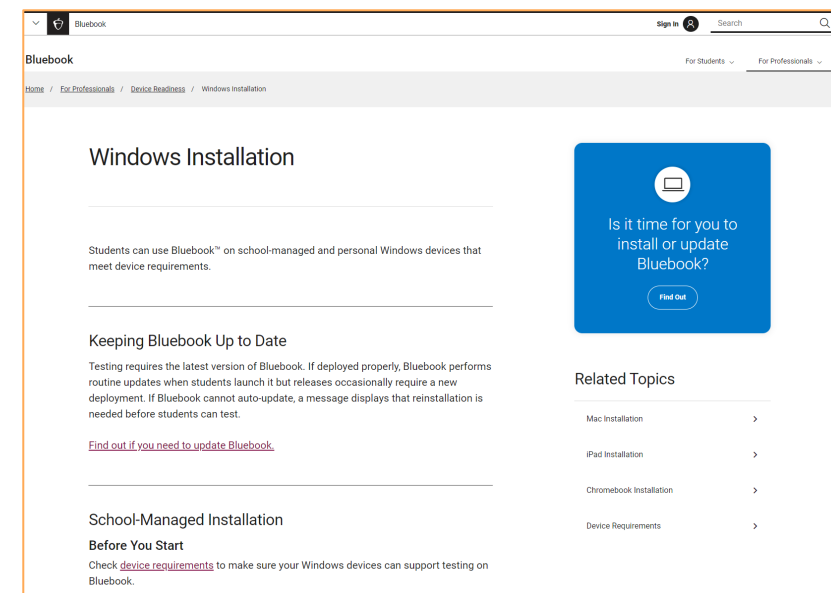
Bluebook

Sign In

Search

Bluebook

For Students

For Professionals

Home / For Professionals / Device Readiness / Windows Installation

Windows Installation

Students can use Bluebook™ on school-managed and personal Windows devices that meet device requirements.

Keeping Bluebook Up to Date

Testing requires the latest version of Bluebook. If deployed properly, Bluebook performs routine updates when students launch it but releases occasionally require a new deployment. If Bluebook cannot auto-update, a message displays that reinstallation is needed before students can test.

Find out if you need to update Bluebook.

School-Managed Installation

Before You Start

Check device requirements to make sure your Windows devices can support testing on Bluebook.

Is it time for you to install or update Bluebook?

Find Out

Related Topics

Mac Installation

iPad Installation

Chromebook Installation

Device Requirements